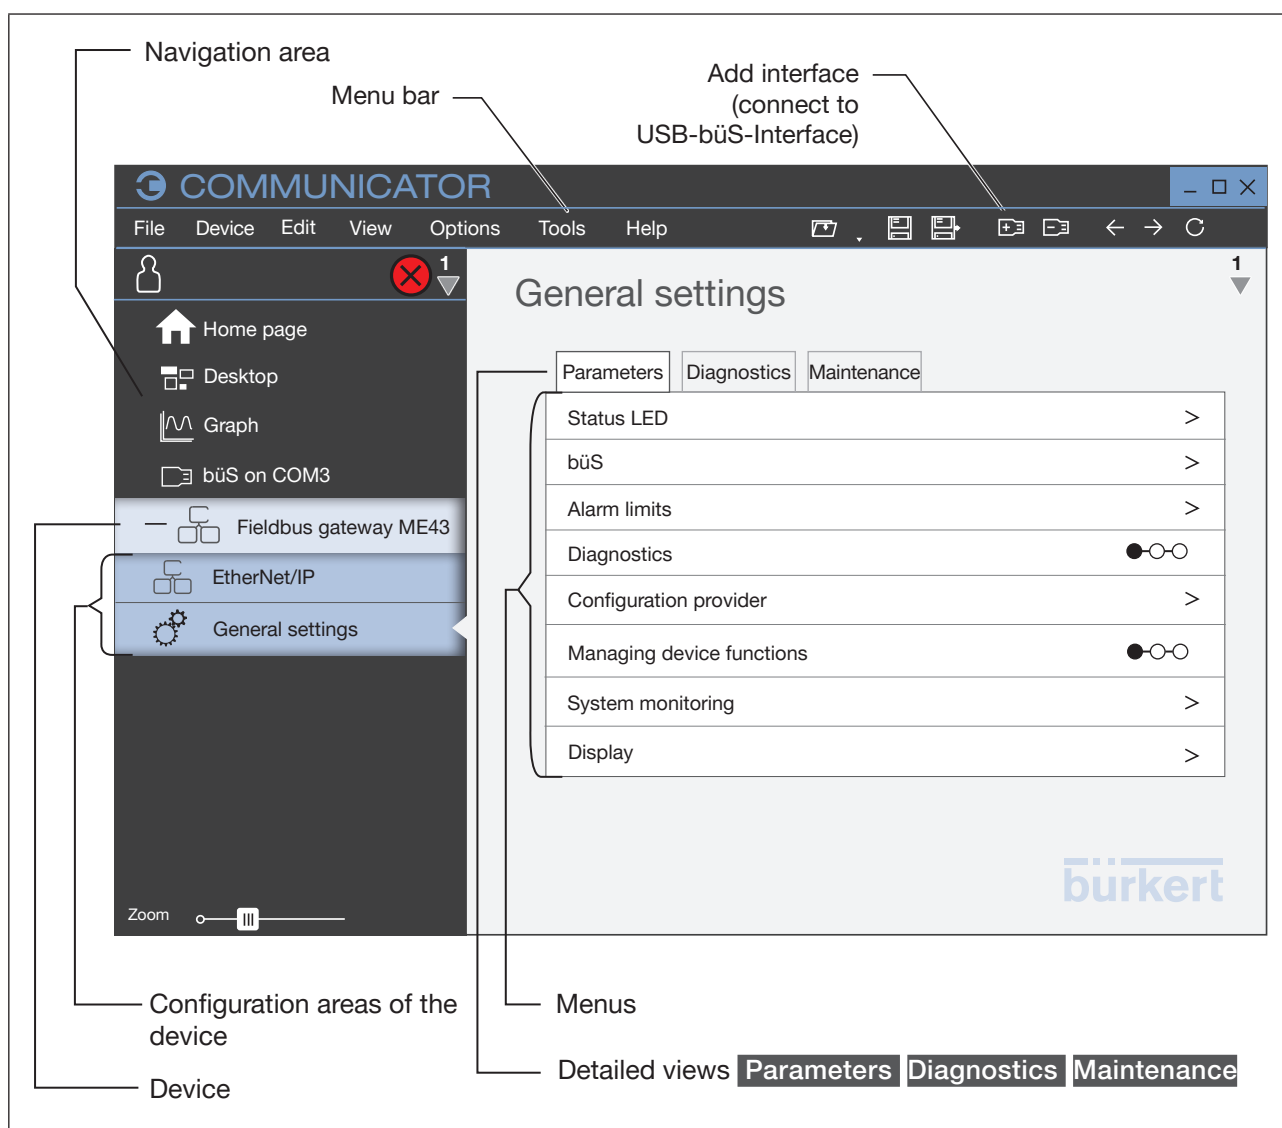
Navigation area

Menu bar

Add interface (connect to USB-büS-Interface)

COMMUNICATOR

File Device Edit View Options Tools Help

1

Home page

Desktop

Graph

büS on COM3

Fieldbus gateway ME43

EtherNet/IP

General settings

Zoom

General settings

1

Parameters Diagnostics Maintenance

| | |
|---|---|
| Status LED | > |
| büS | > |
| Alarm limits | > |
| Diagnostics | |
| Configuration provider | > |
| Managing device functions | |
| System monitoring | > |
| Display | > |

bürkert

Configuration areas of the device

Device

Menus

Detailed views Parameters Diagnostics Maintenance